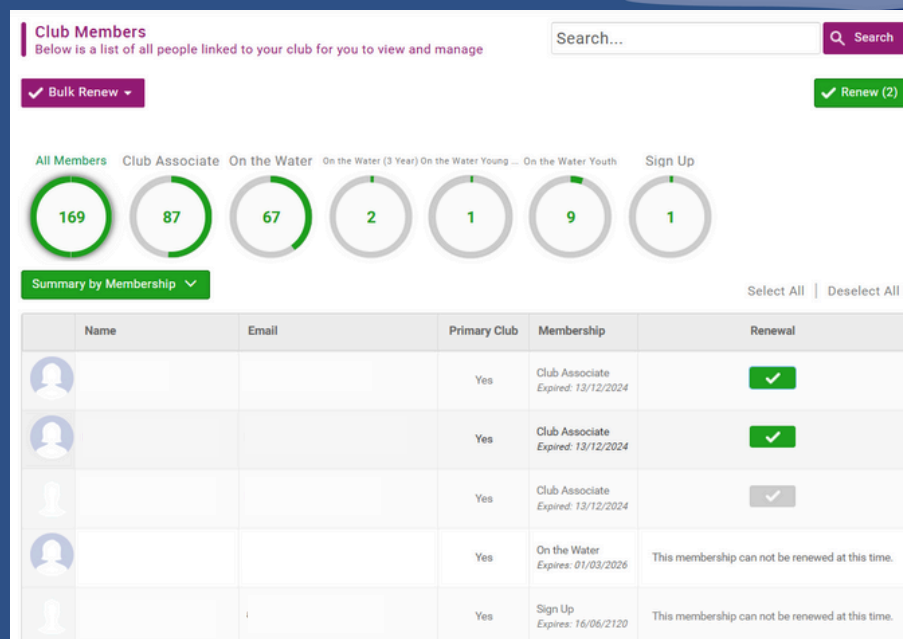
Club Members
Below is a list of all people linked to your club for you to view and manage

Search...

Search

Bulk Renew

Renew (2)

All Members 169

Club Associate 87

On the Water 67

On the Water (3 Year) 2

On the Water Young ... 1

On the Water Youth 9

Sign Up 1

Summary by Membership

Select All | Deselect All

| | Name | Email | Primary Club | Membership | Renewal |
|---|---|---|---|---|---|
| | | | Yes | Club Associate Expired: 13/12/2024 | |
| | | | Yes | Club Associate Expired: 13/12/2024 | |
| | | | Yes | Club Associate Expired: 13/12/2024 | |
| | | | Yes | On the Water Expires: 01/03/2026 | This membership can not be renewed at this time. |
| | | | Yes | Sign Up Expires: 16/06/2120 | This membership can not be renewed at this time. |